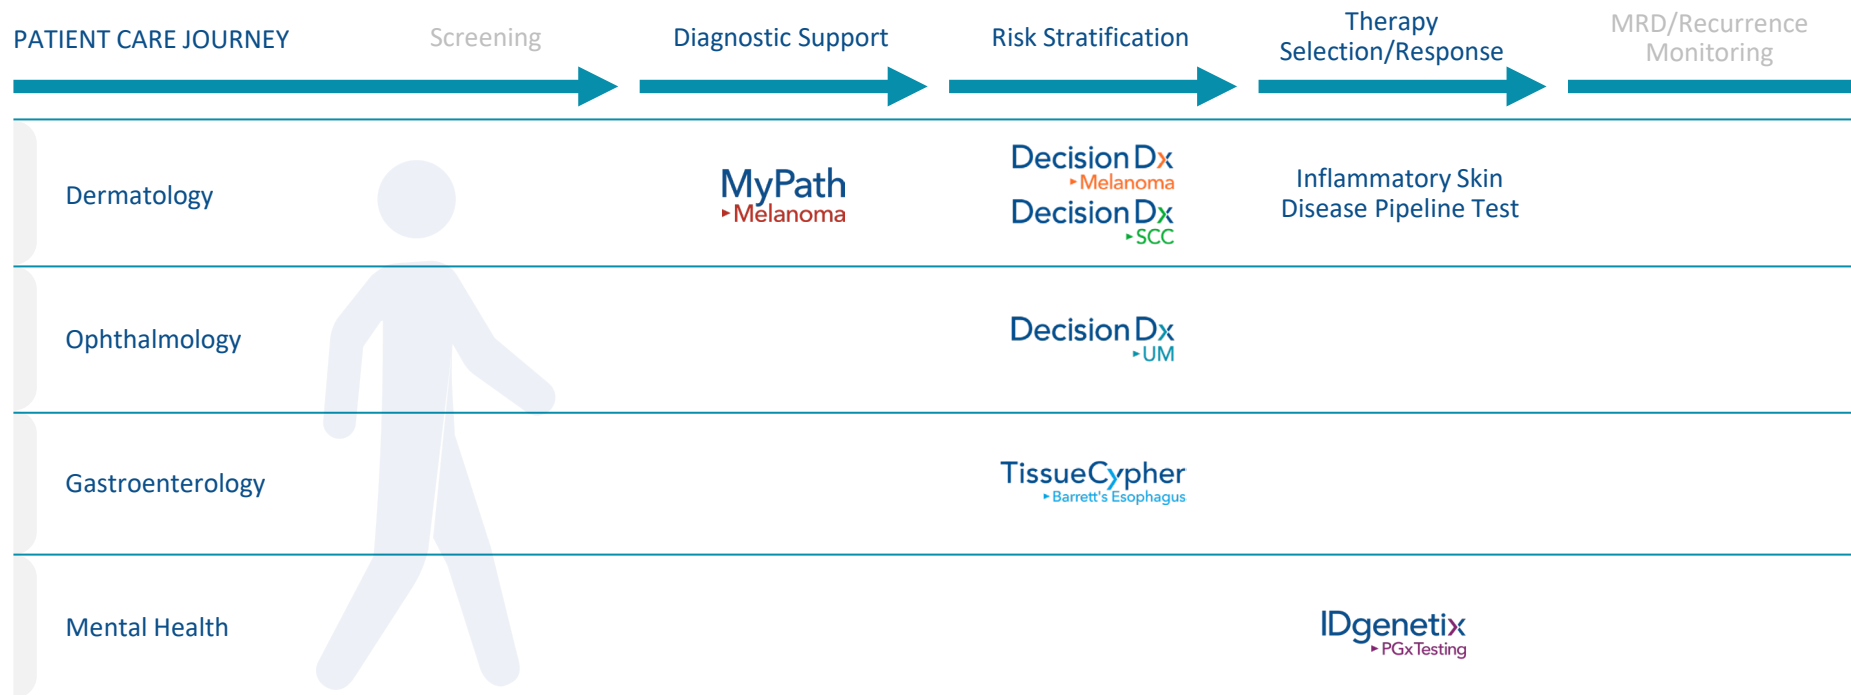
| PATIENT CARE JOURNEY | Screening | Diagnostic Support | Risk Stratification | Therapy Selection/Response | MRD/Recurrence Monitoring |
|---|---|---|---|---|---|
| Dermatology | | MyPath ▸Melanoma | DecisionDx ▸Melanoma DecisionDx ▸SCC | Inflammatory Skin Disease Pipeline Test | |
| Ophthalmology | | | DecisionDx ▸UM | | |
| Gastroenterology | | | TissueCypher ▸Barrett's Esophagus | | |
| Mental Health | | | | IDgenetix ▸PGx Testing | |